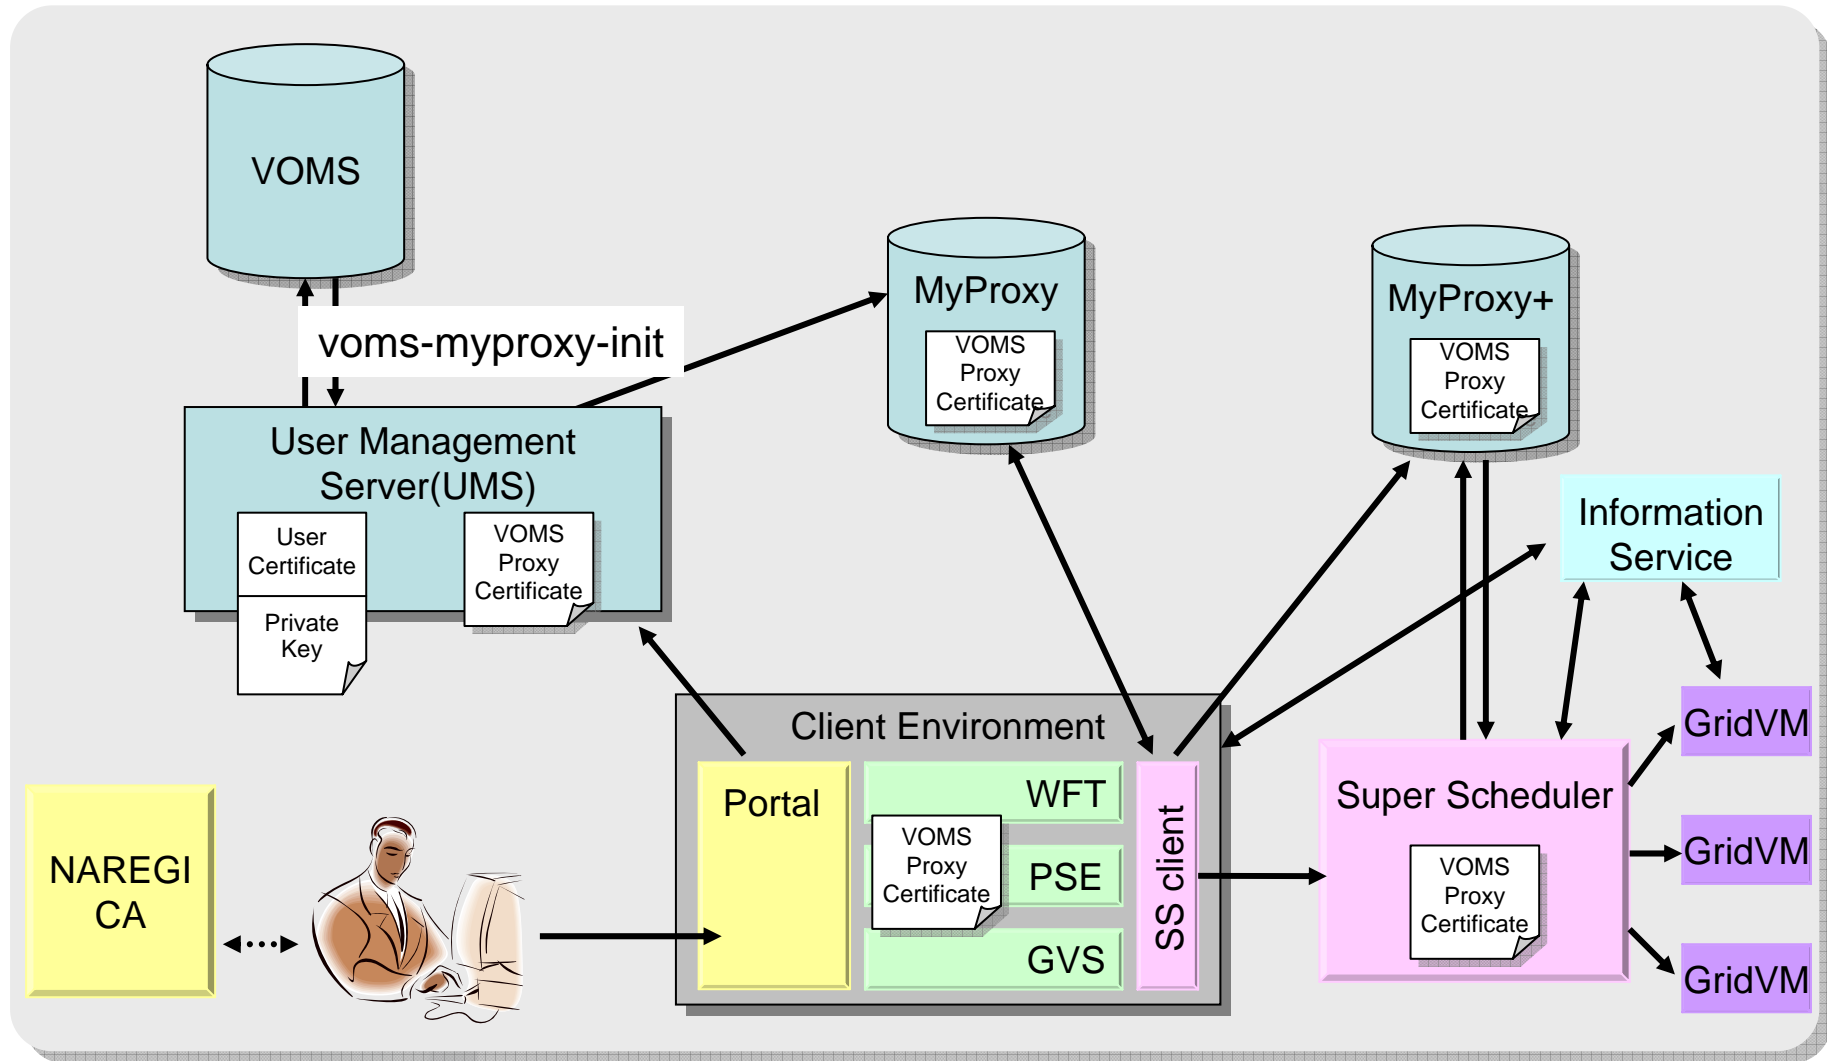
VOMS

voms-myproxy-init

MyProxy

VOMS Proxy Certificate

MyProxy+

VOMS Proxy Certificate

User Management Server(UMS)

User Certificate

Private Key

VOMS Proxy Certificate

Information Service

Client Environment

Portal

WFT

VOMS Proxy Certificate

PSE

GVS

SS client

Super Scheduler

VOMS Proxy Certificate

GridVM

GridVM

GridVM

NAREGI CA